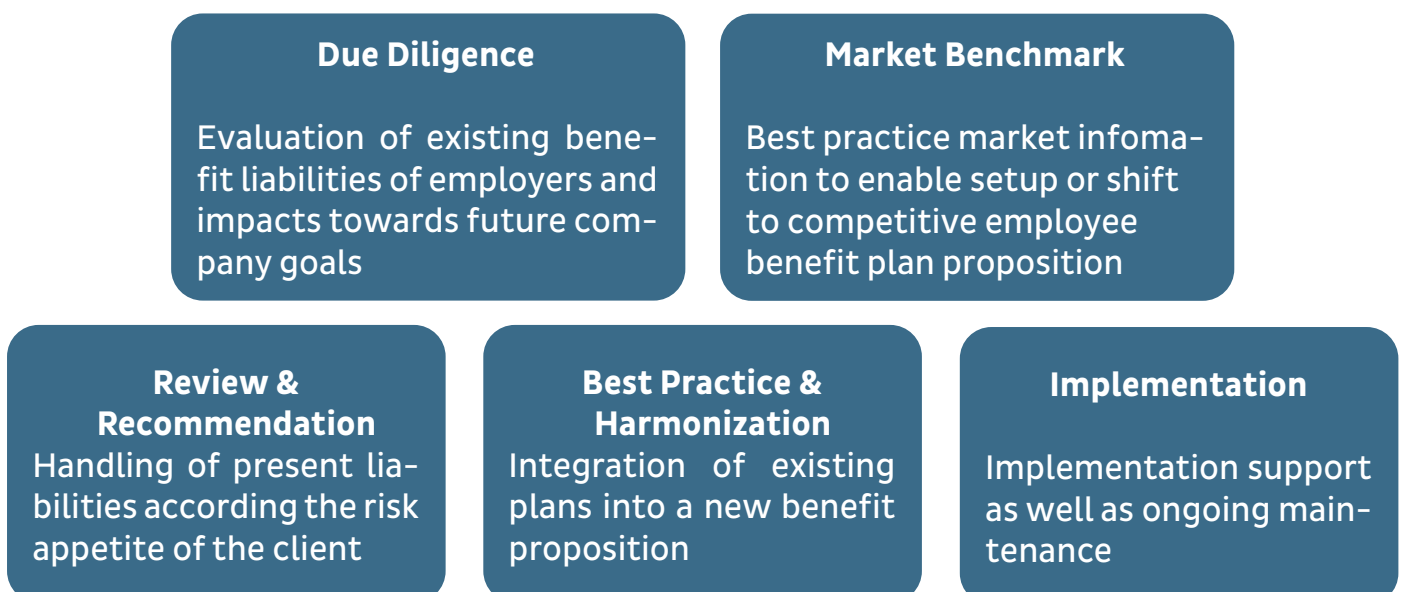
Due Diligence

Evaluation of existing benefit liabilities of employers and impacts towards future company goals

Market Benchmark

Best practice market infomation to enable setup or shift to competitive employee benefit plan proposition

Review & Recommendation

Handling of present liabilities according the risk appetite of the client

Best Practice & Harmonization

Integration of existing plans into a new benefit proposition

Implementation

Implementation support as well as ongoing maintenance